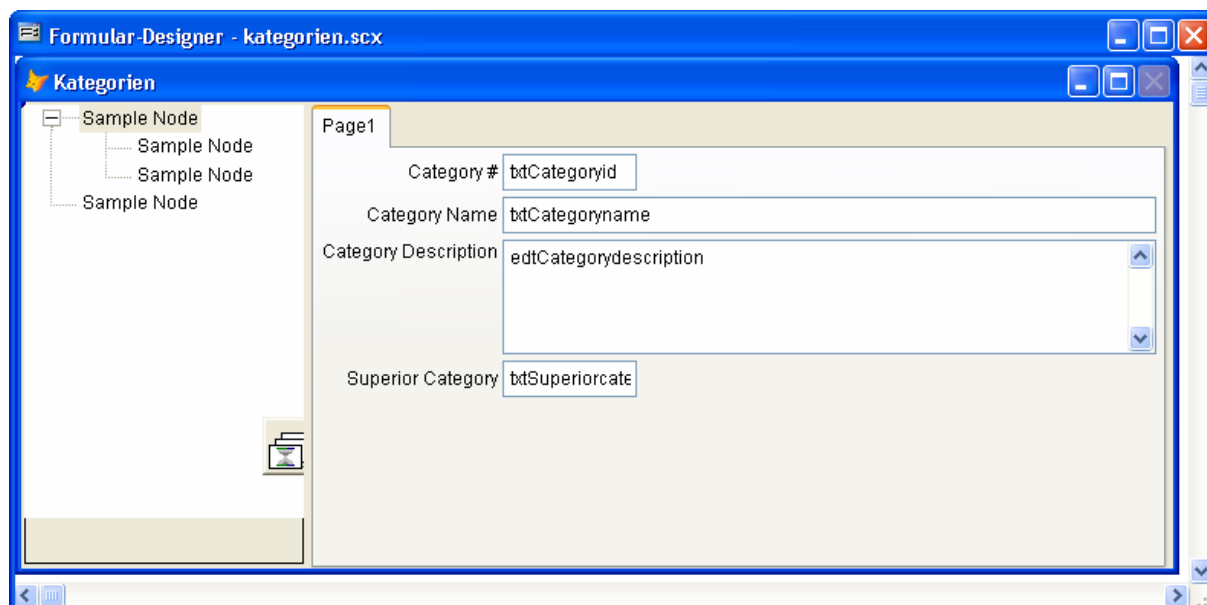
Formular-Designer - kategorien.scx

Kategorien

Sample Node
Sample Node
Sample Node
Sample Node

Page1

Category # txtCategoryid

Category Name txtCategoryname

Category Description edtCategorydescription

Superior Category txtSuperiorcate